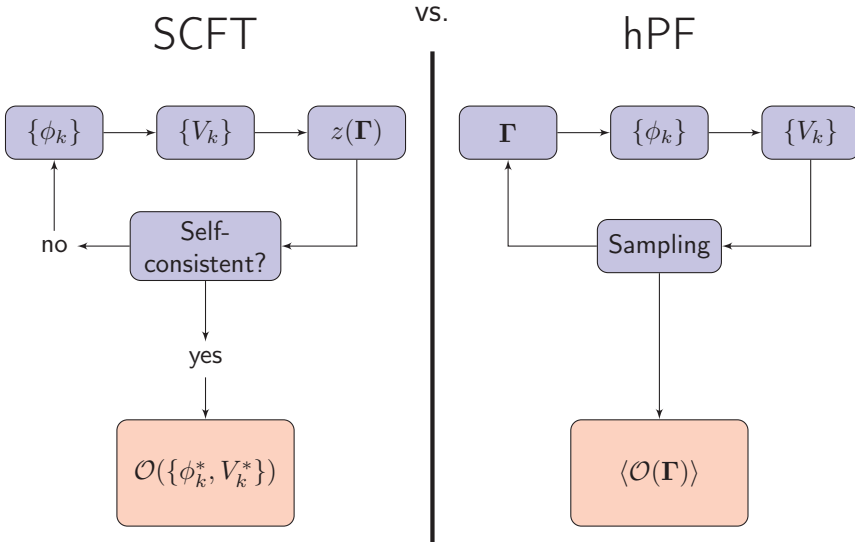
SCFT

vs.

hPF

$\{\phi_k\}$

$\{V_k\}$

$z(\mathbf{\Gamma})$

no

Self-consistent?

yes

$\mathcal{O}(\{\phi_k^*, V_k^*\})$

$\mathbf{\Gamma}$

$\{\phi_k\}$

$\{V_k\}$

Sampling

$\langle \mathcal{O}(\mathbf{\Gamma}) \rangle$